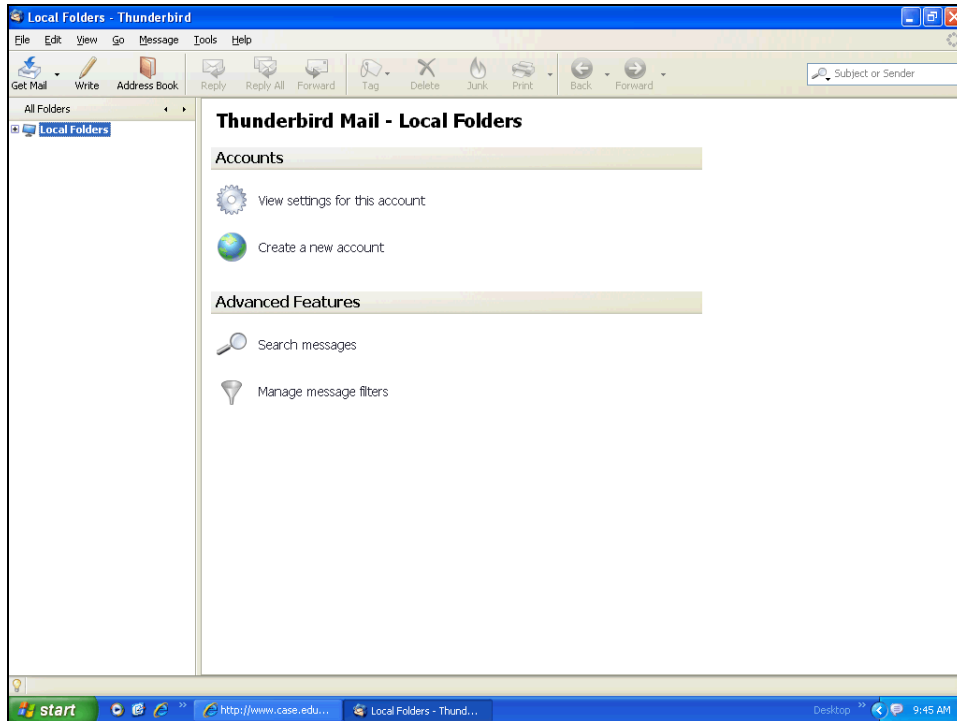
Local Folders - Thunderbird

File Edit View Go Message Tools Help

Get Mail Write Address Book Reply Reply All Forward Tag Delete Junk Print Back Forward

Subject or Sender

All Folders

Local Folders

Thunderbird Mail - Local Folders

Accounts

View settings for this account

Create a new account

Advanced Features

Search messages

Manage message filters

start

http://www.case.edu...

Local Folders - Thund...

Desktop

9:45 AM